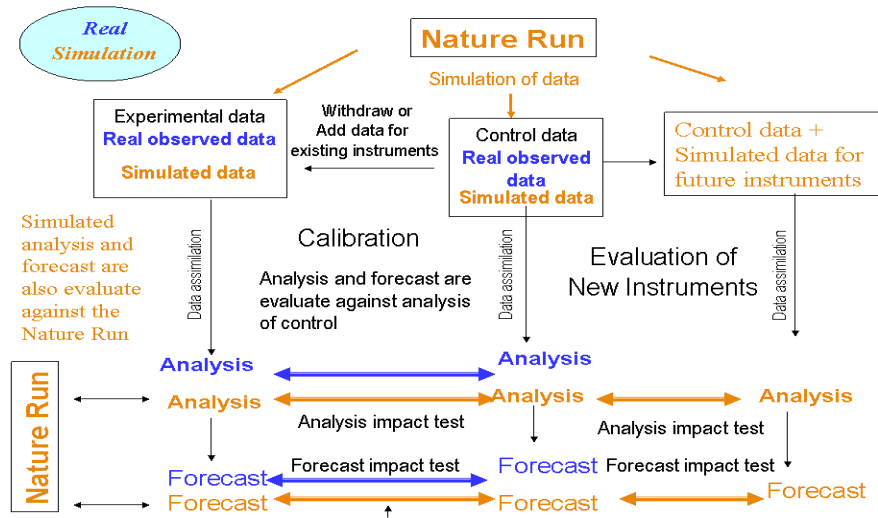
Real Simulation

Nature Run

Simulation of data

Experimental data
Real observed data
Simulated data

Withdraw or Add data for existing instruments

Control data
Real observed data
Simulated data

Control data + Simulated data for future instruments

Simulated analysis and forecast are also evaluate against the Nature Run

Data assimilation

Calibration

Analysis and forecast are evaluate against analysis of control

Data assimilation

Evaluation of New Instruments

Data assimilation

Nature Run

Analysis
Analysis

Analysis
Analysis

Analysis

Analysis impact test

Analysis impact test

Forecast
Forecast

Forecast impact test

Forecast
Forecast

Forecast impact test

Forecast